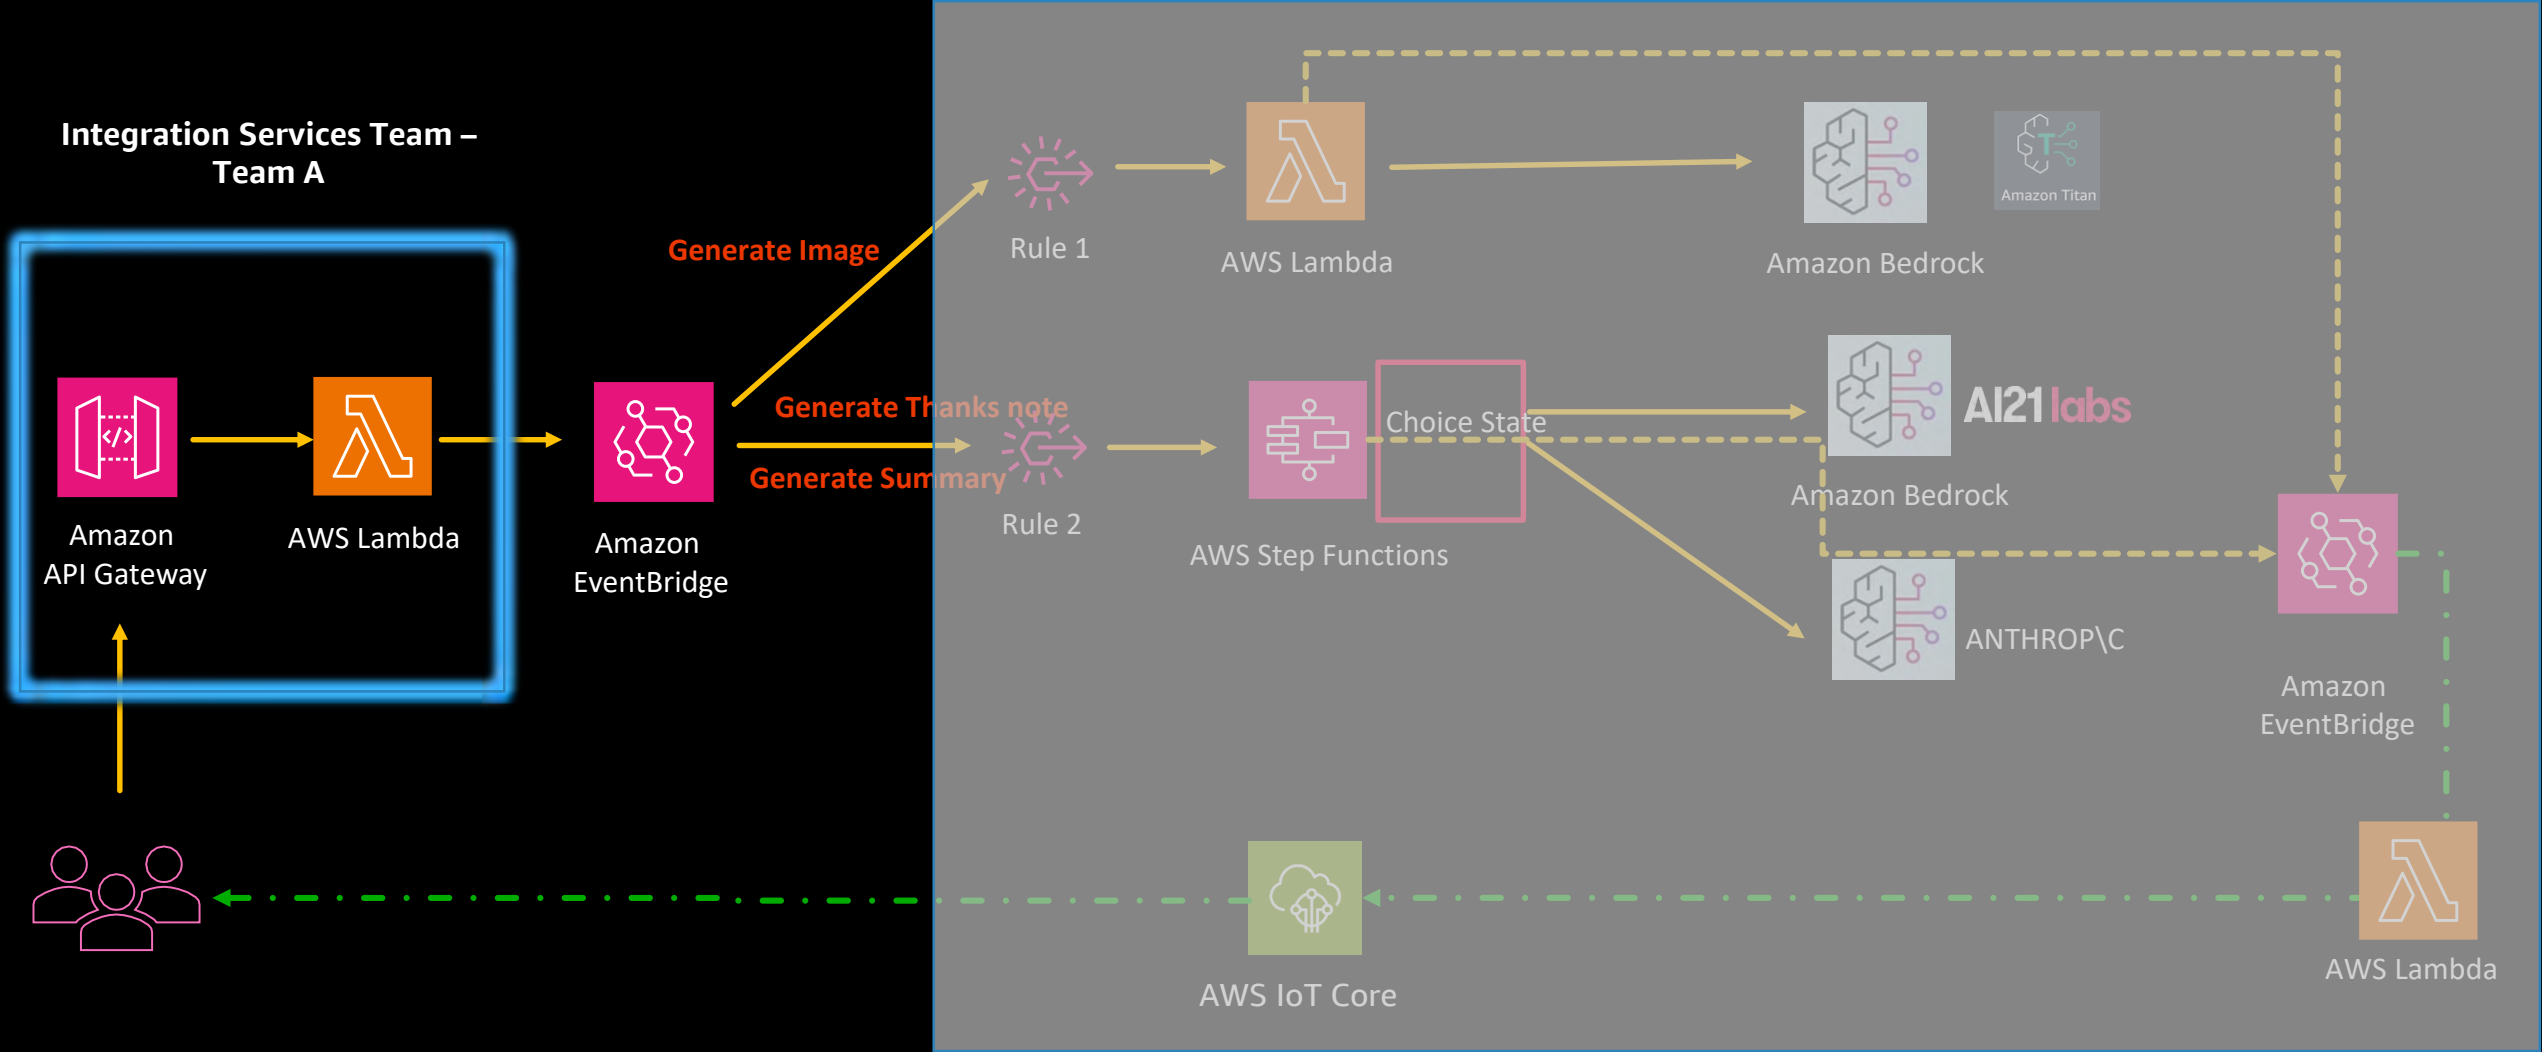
Integration Services Team – Team A

Amazon API Gateway

AWS Lambda

Amazon EventBridge

Generate Image

Generate Thanks note

Generate Summary

Rule 1

AWS Lambda

Amazon Bedrock

Amazon Titan

Rule 2

AWS Step Functions

Choice State

AI21 labs

Amazon Bedrock

ANTHROP\C

Amazon EventBridge

AWS Lambda

AWS IoT Core